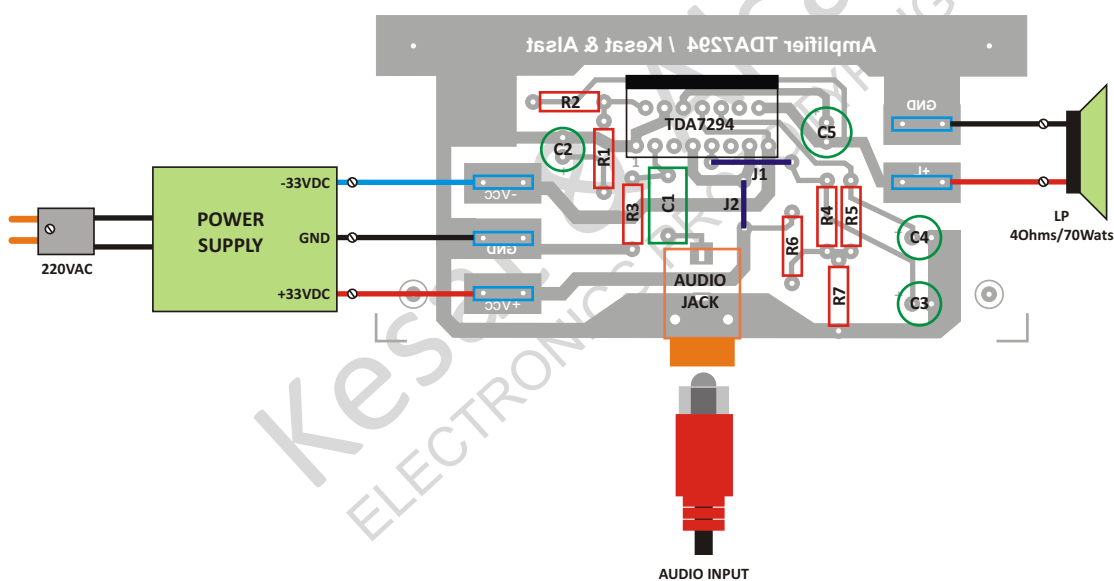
Amplifier TDA7294 / Kesat & Alsat

R2
TDA7294
C2
R1
C5
GND
1
J1
-33VDC
-VCC
C1
R3
J2
R4
R5
+
POWER SUPPLY
GND
GND
R6
C4
LP
4Ohms/70Wats
220VAC
AUDIO JACK
+33VDC
+VCC
R7
C3

AUDIO INPUT

Kesat
ELECTRONICS